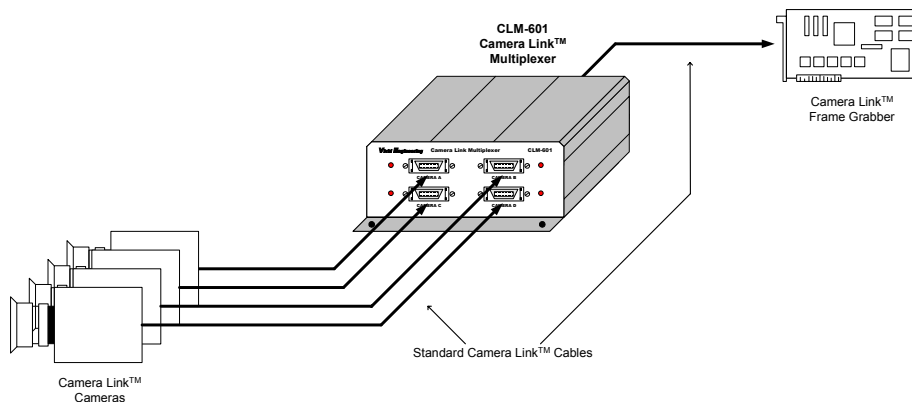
CLM-601
Camera Link™
Multiplexer

Camera Link™
Frame Grabber

Vivid Engineering Camera Link Multiplexer CLM-601

CAMERA A
CAMERA B
CAMERA C
CAMERA D

Standard Camera Link™ Cables

Camera Link™
Cameras